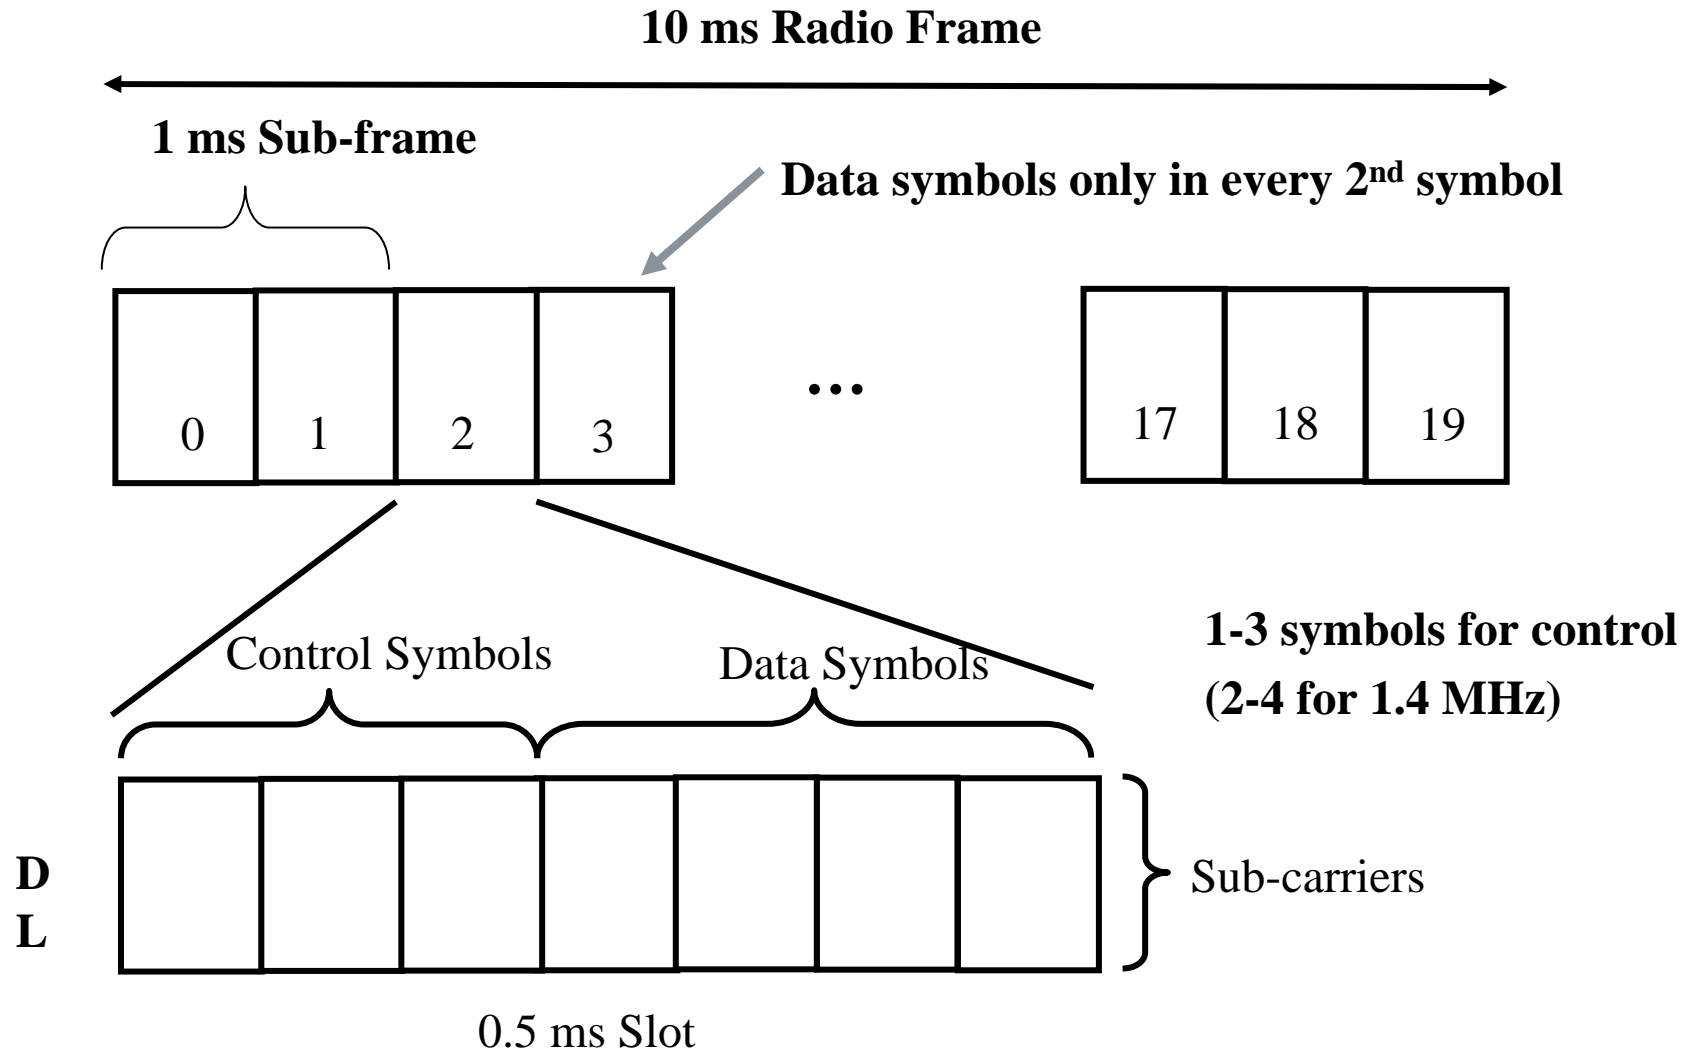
10 ms Radio Frame

1 ms Sub-frame

Data symbols only in every 2$^{nd}$ symbol

0 1 2 3

...

17 18 19

Control Symbols

Data Symbols

1-3 symbols for control
(2-4 for 1.4 MHz)

D
L

Sub-carriers

0.5 ms Slot